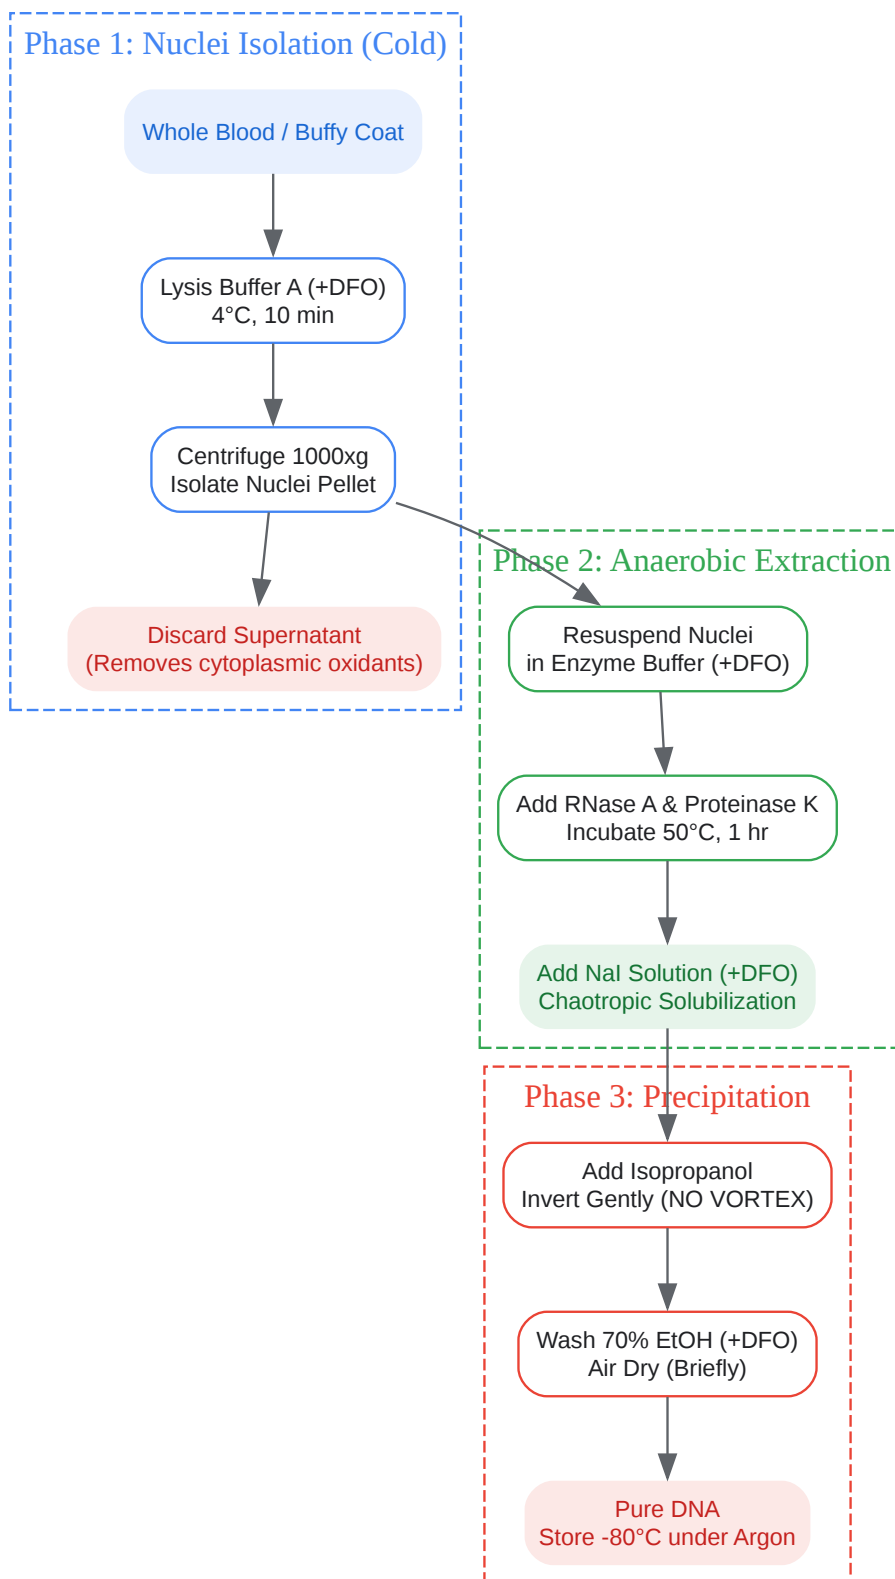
Phase 1: Nuclei Isolation (Cold)

Whole Blood / Buffy Coat

Lysis Buffer A (+DFO)
4°C, 10 min

Centrifuge 1000xg
Isolate Nuclei Pellet

Discard Supernatant
(Removes cytoplasmic oxidants)

Phase 2: Anaerobic Extraction

Resuspend Nuclei
in Enzyme Buffer (+DFO)

Add RNase A & Proteinase K
Incubate 50°C, 1 hr

Add NaI Solution (+DFO)
Chaotropic Solubilization

Phase 3: Precipitation

Add Isopropanol
Invert Gently (NO VORTEX)

Wash 70% EtOH (+DFO)
Air Dry (Briefly)

Pure DNA
Store -80°C under Argon